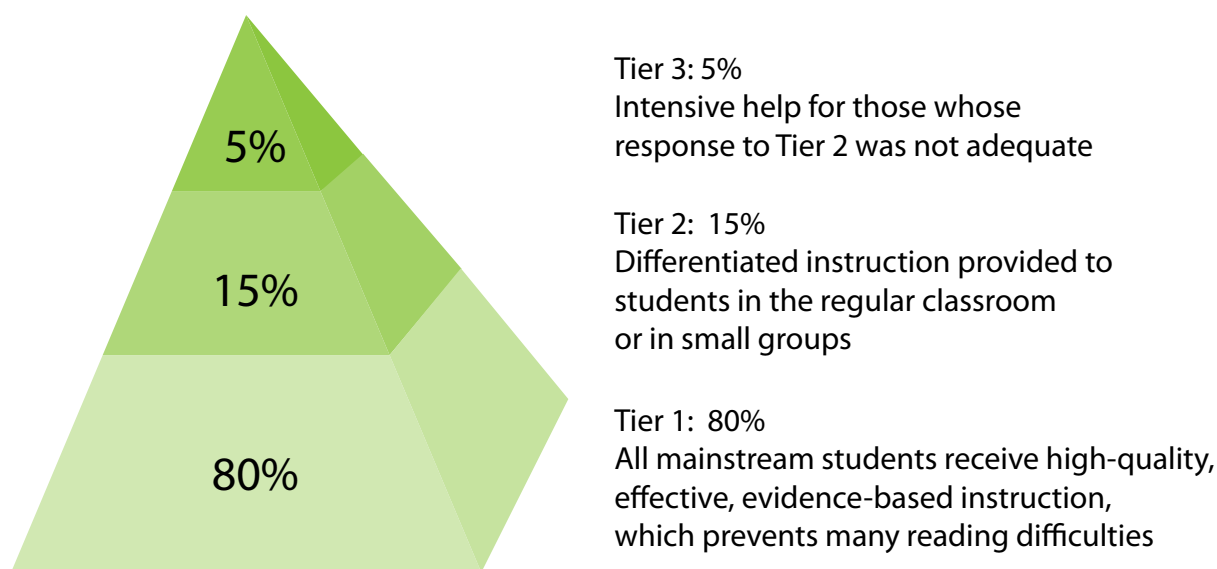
5%

15%

80%

Tier 3: 5%
Intensive help for those whose response to Tier 2 was not adequate

Tier 2: 15%
Differentiated instruction provided to students in the regular classroom or in small groups

Tier 1: 80%
All mainstream students receive high-quality, effective, evidence-based instruction, which prevents many reading difficulties